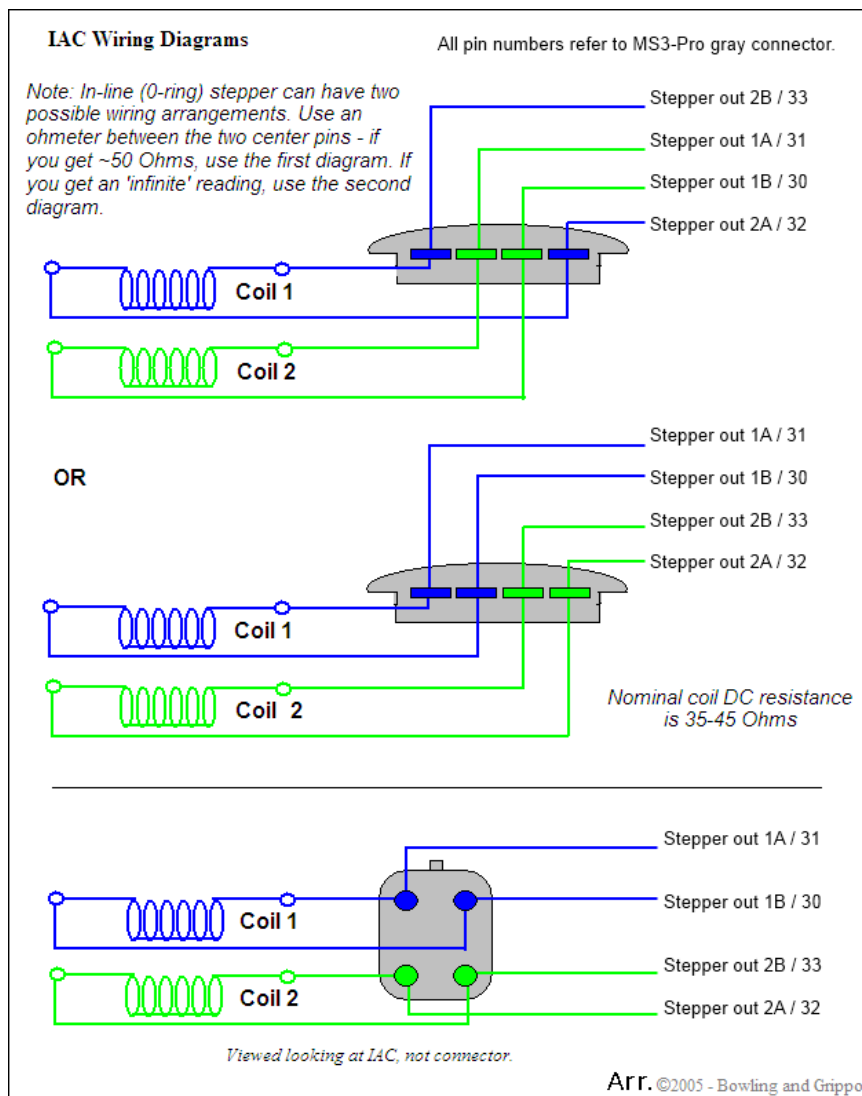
IAC Wiring Diagrams

All pin numbers refer to MS3-Pro gray connector.

Note: In-line (0-ring) stepper can have two possible wiring arrangements. Use an ohmeter between the two center pins - if you get ~50 Ohms, use the first diagram. If you get an 'infinite' reading, use the second diagram.

Stepper out 2B / 33
Stepper out 1A / 31
Stepper out 1B / 30
Stepper out 2A / 32

Coil 1
Coil 2

OR

Stepper out 1A / 31
Stepper out 1B / 30
Stepper out 2B / 33
Stepper out 2A / 32

Coil 1
Coil 2

Nominal coil DC resistance is 35-45 Ohms

Stepper out 1A / 31
Stepper out 1B / 30
Stepper out 2B / 33
Stepper out 2A / 32

Coil 1
Coil 2

Viewed looking at IAC, not connector.

Arr. ©2005 - Bowling and Grippo